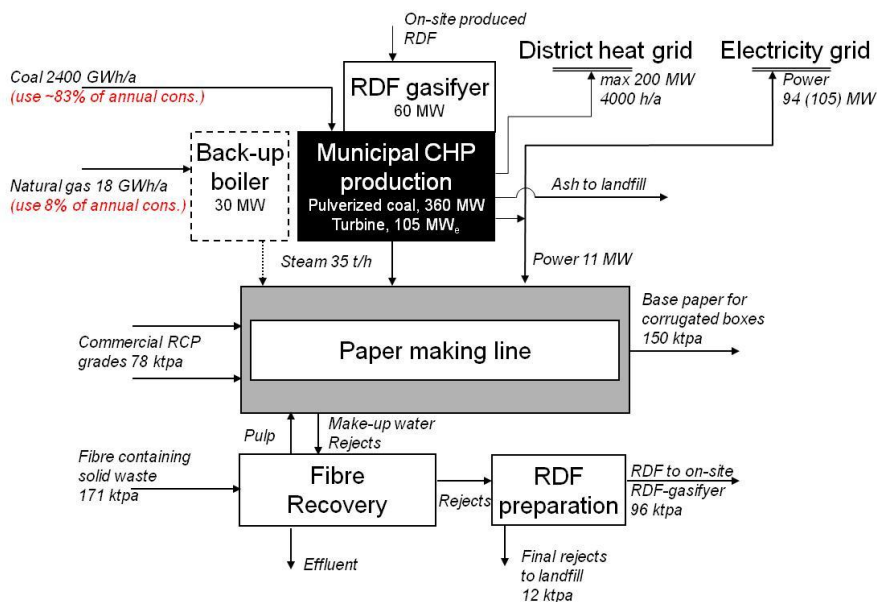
On-site produced RDF

RDF gasifyer
60 MW

District heat grid
max 200 MW
4000 h/a

Electricity grid
Power
94 (105) MW

Coal 2400 GWh/a
(use ~83% of annual cons.)

Natural gas 18 GWh/a
(use 8% of annual cons.)

Back-up boiler
30 MW

Municipal CHP production
Pulverized coal, 360 MW
Turbine, 105 MW$_e$

Ash to landfill

Steam 35 t/h

Power 11 MW

Commercial RCP grades 78 ktpa

Paper making line

Base paper for corrugated boxes
150 ktpa

Pulp

Make-up water
Rejects

Fibre containing solid waste
171 ktpa

Fibre Recovery

Rejects

RDF preparation

RDF to on-site RDF-gasifyer
96 ktpa

Effluent

Final rejects to landfill
12 ktpa